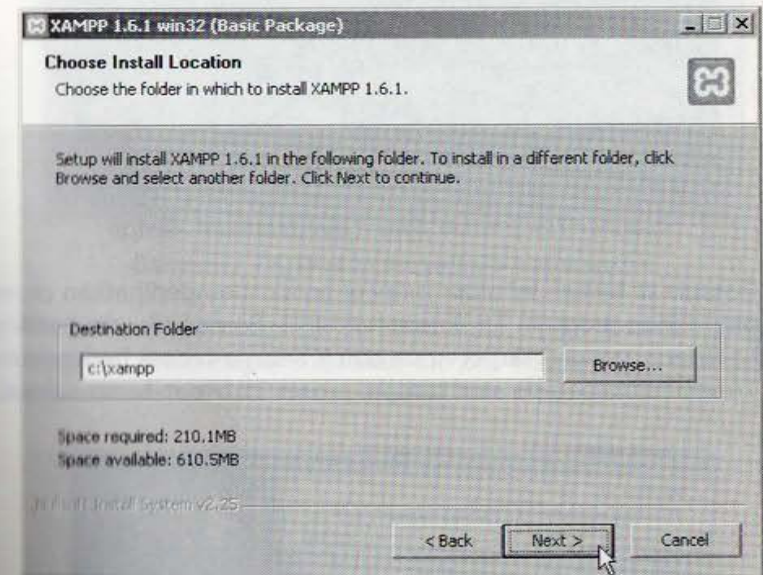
XAMPP 1.6.1 win32 (Basic Package)

Choose Install Location

Choose the folder in which to install XAMPP 1.6.1.

Setup will install XAMPP 1.6.1 in the following folder. To install in a different folder, click Browse and select another folder. Click Next to continue.

Destination Folder

c:\xampp

Browse...

Space required: 210.1MB
Space available: 610.5MB

Nullsoft Install System v2.25

< Back

Next >

Cancel